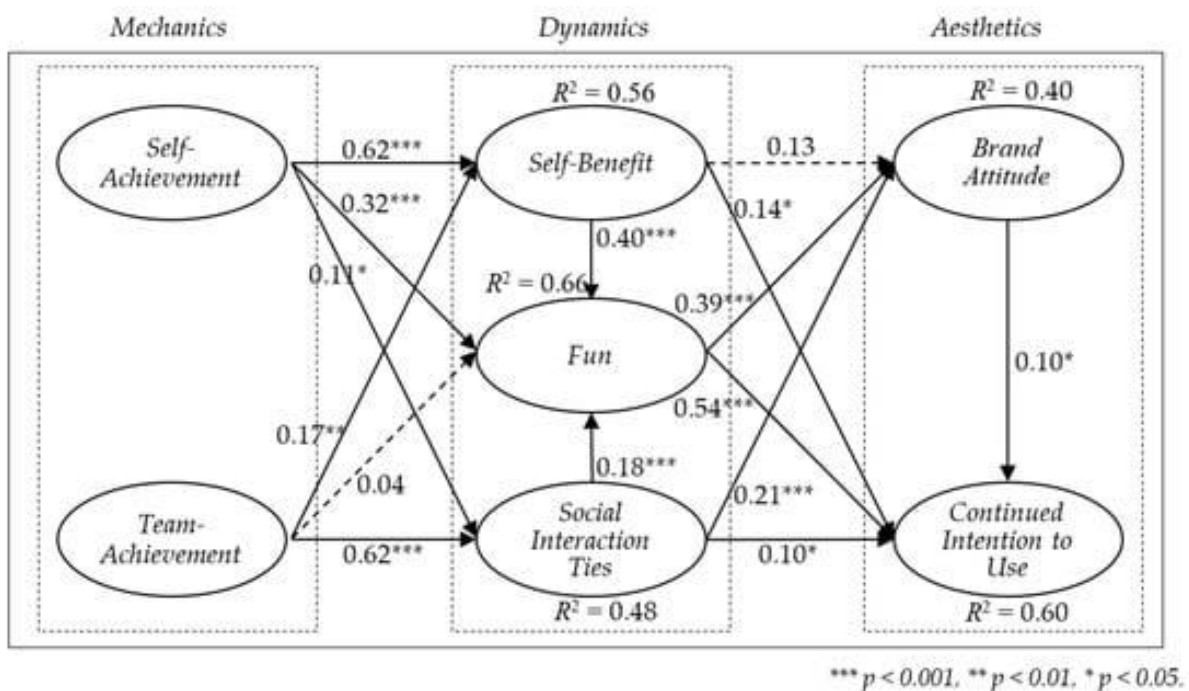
Mechanics

Dynamics

Aesthetics

$R^2 = 0.56$

$R^2 = 0.40$

Self-Achievement

0.62***

Self-Benefit

0.13

Brand Attitude

0.32***

0.14*

0.40***

0.11*

$R^2 = 0.66$

0.39***

Fun

0.10*

0.54***

0.17**

0.18***

0.04

0.21***

Team-Achievement

0.62***

Social Interaction Ties

0.10*

Continued Intention to Use

$R^2 = 0.48$

$R^2 = 0.60$

*** p < 0.001, ** p < 0.01, * p < 0.05.